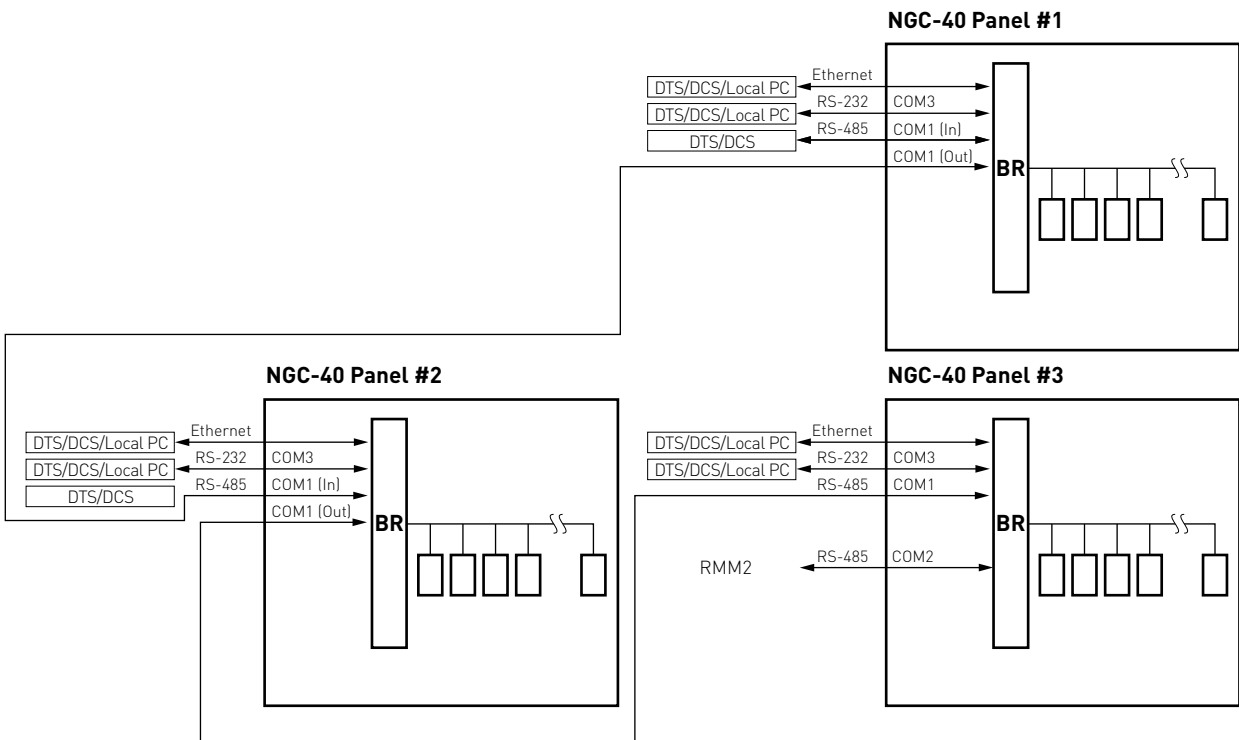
NGC-40 Panel #1

DTS/DCS/Local PC
Ethernet
DTS/DCS/Local PC
RS-232
COM3
DTS/DCS
RS-485
COM1 (In)
COM1 (Out)
BR

NGC-40 Panel #2

DTS/DCS/Local PC
Ethernet
DTS/DCS/Local PC
RS-232
COM3
DTS/DCS
RS-485
COM1 (In)
COM1 (Out)
BR

NGC-40 Panel #3

DTS/DCS/Local PC
Ethernet
DTS/DCS/Local PC
RS-232
COM3
RS-485
COM1
RMM2
RS-485
COM2
BR